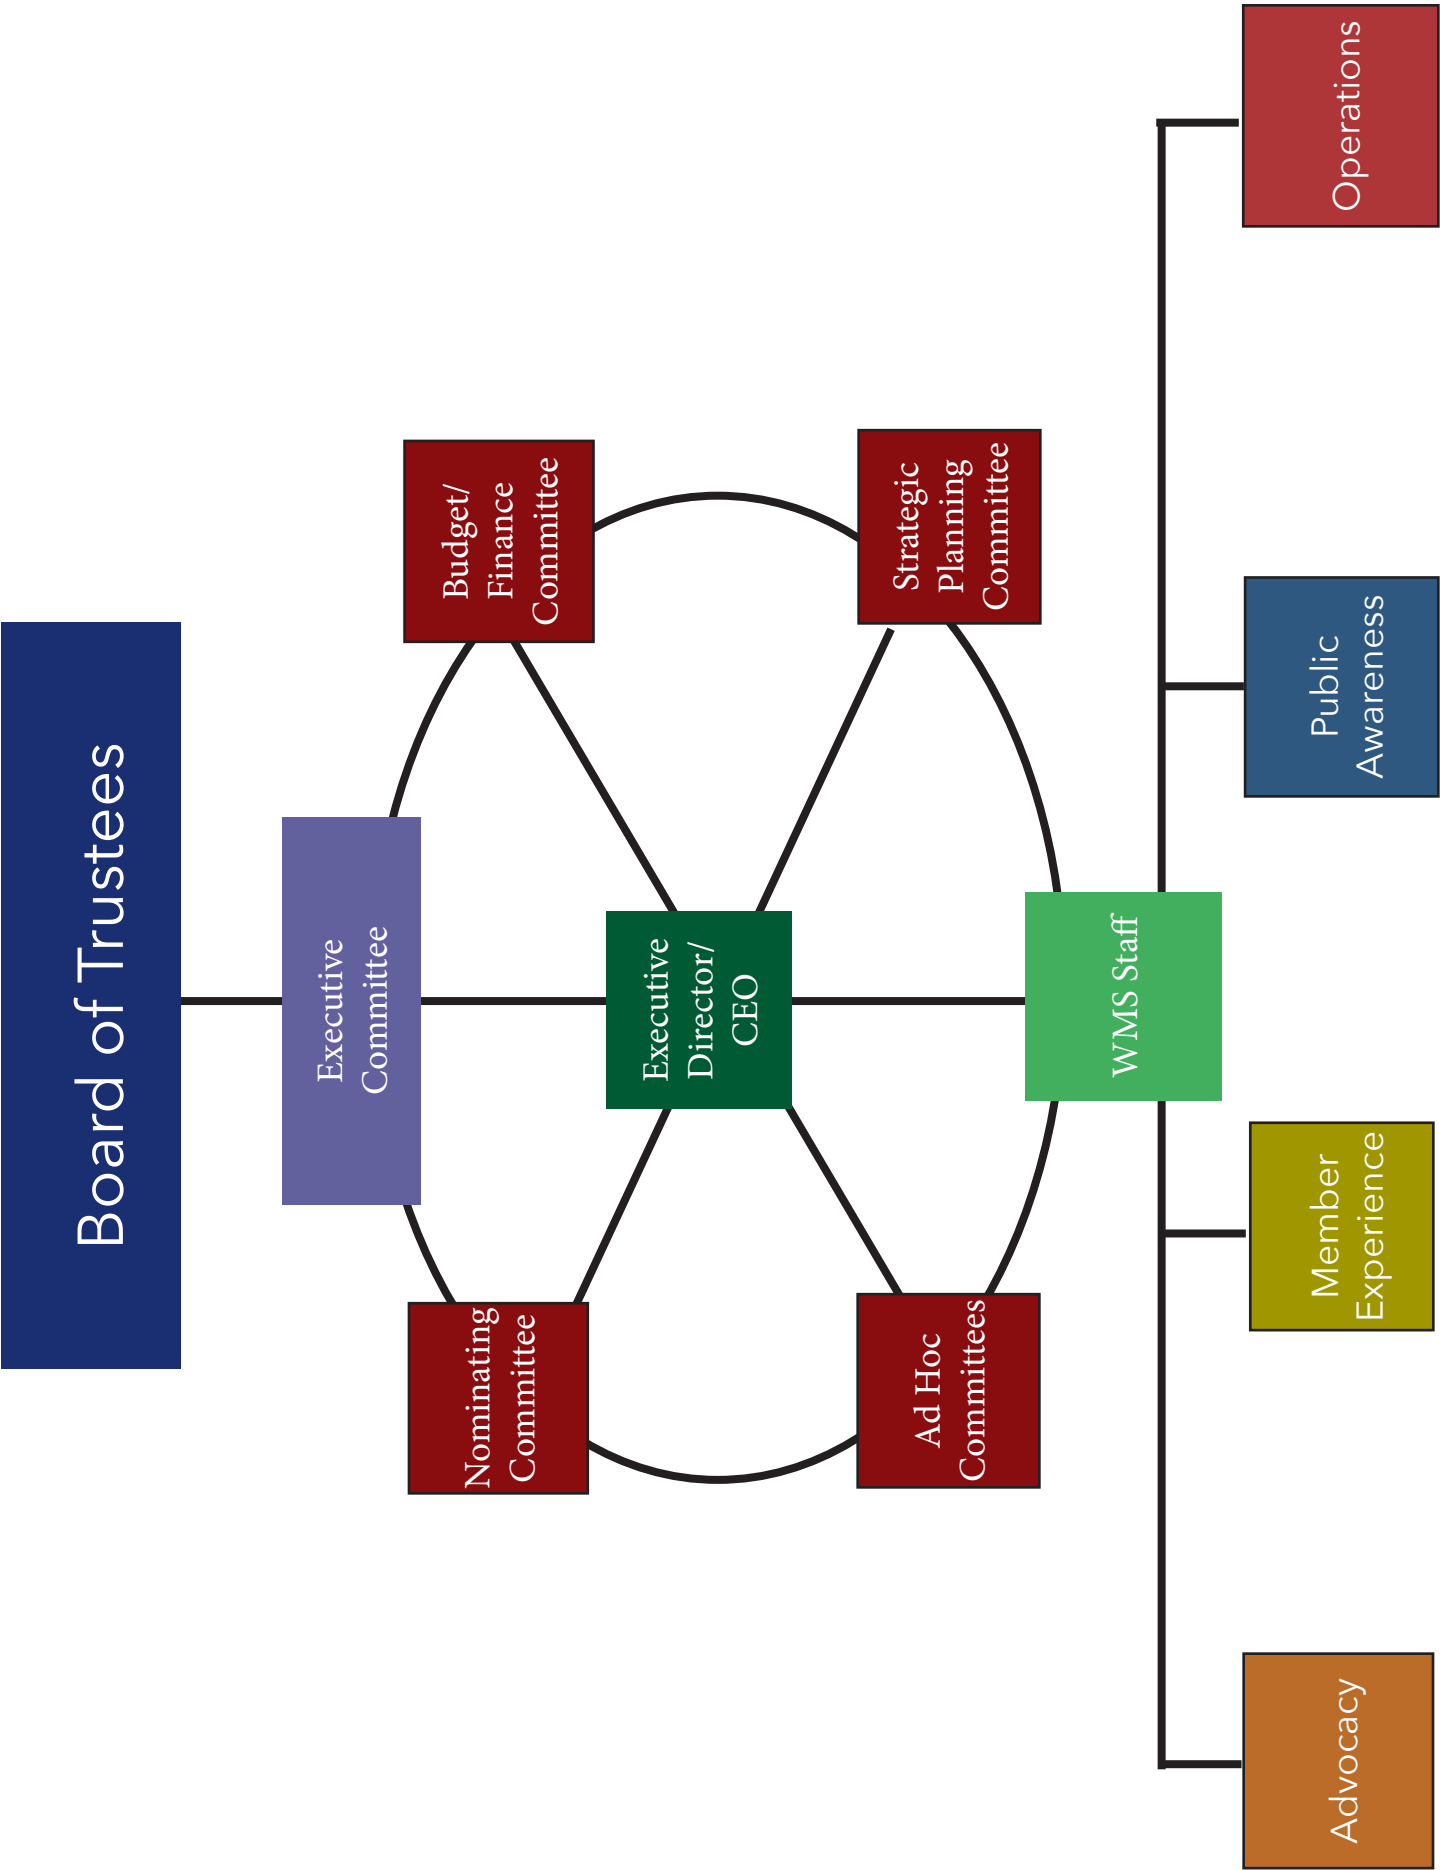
Board of Trustees

Executive Committee

Budget/ Finance Committee

Strategic Planning Committee

Executive Director/ CEO

Nominating Committee

Ad Hoc Committees

WMS Staff

Operations

Public Awareness

Member Experience

Advocacy